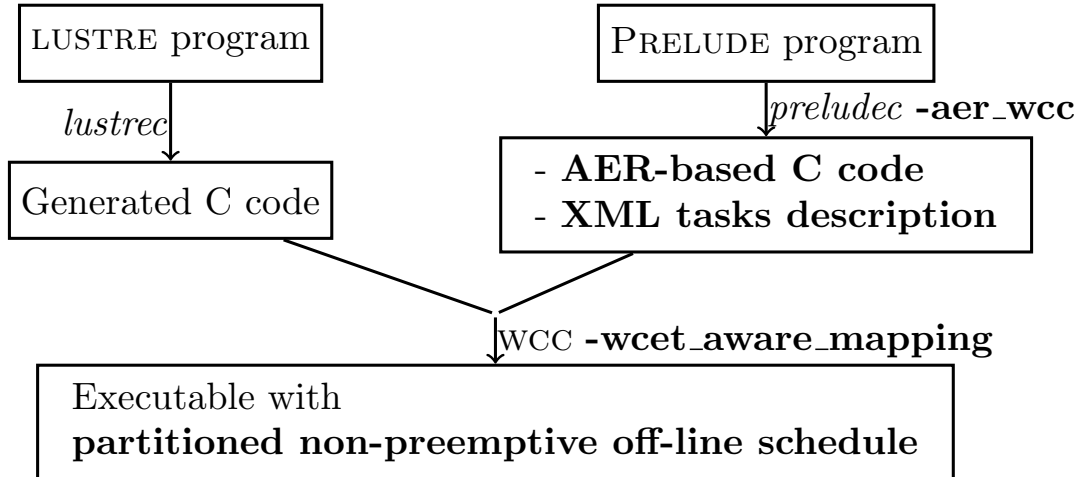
LUSTRE program

PRELUDE program

lustrec

preludec -aer_wcc

Generated C code

- AER-based C code
- XML tasks description

WCC -wcet_aware_mapping

Executable with
partitioned non-preemptive off-line schedule